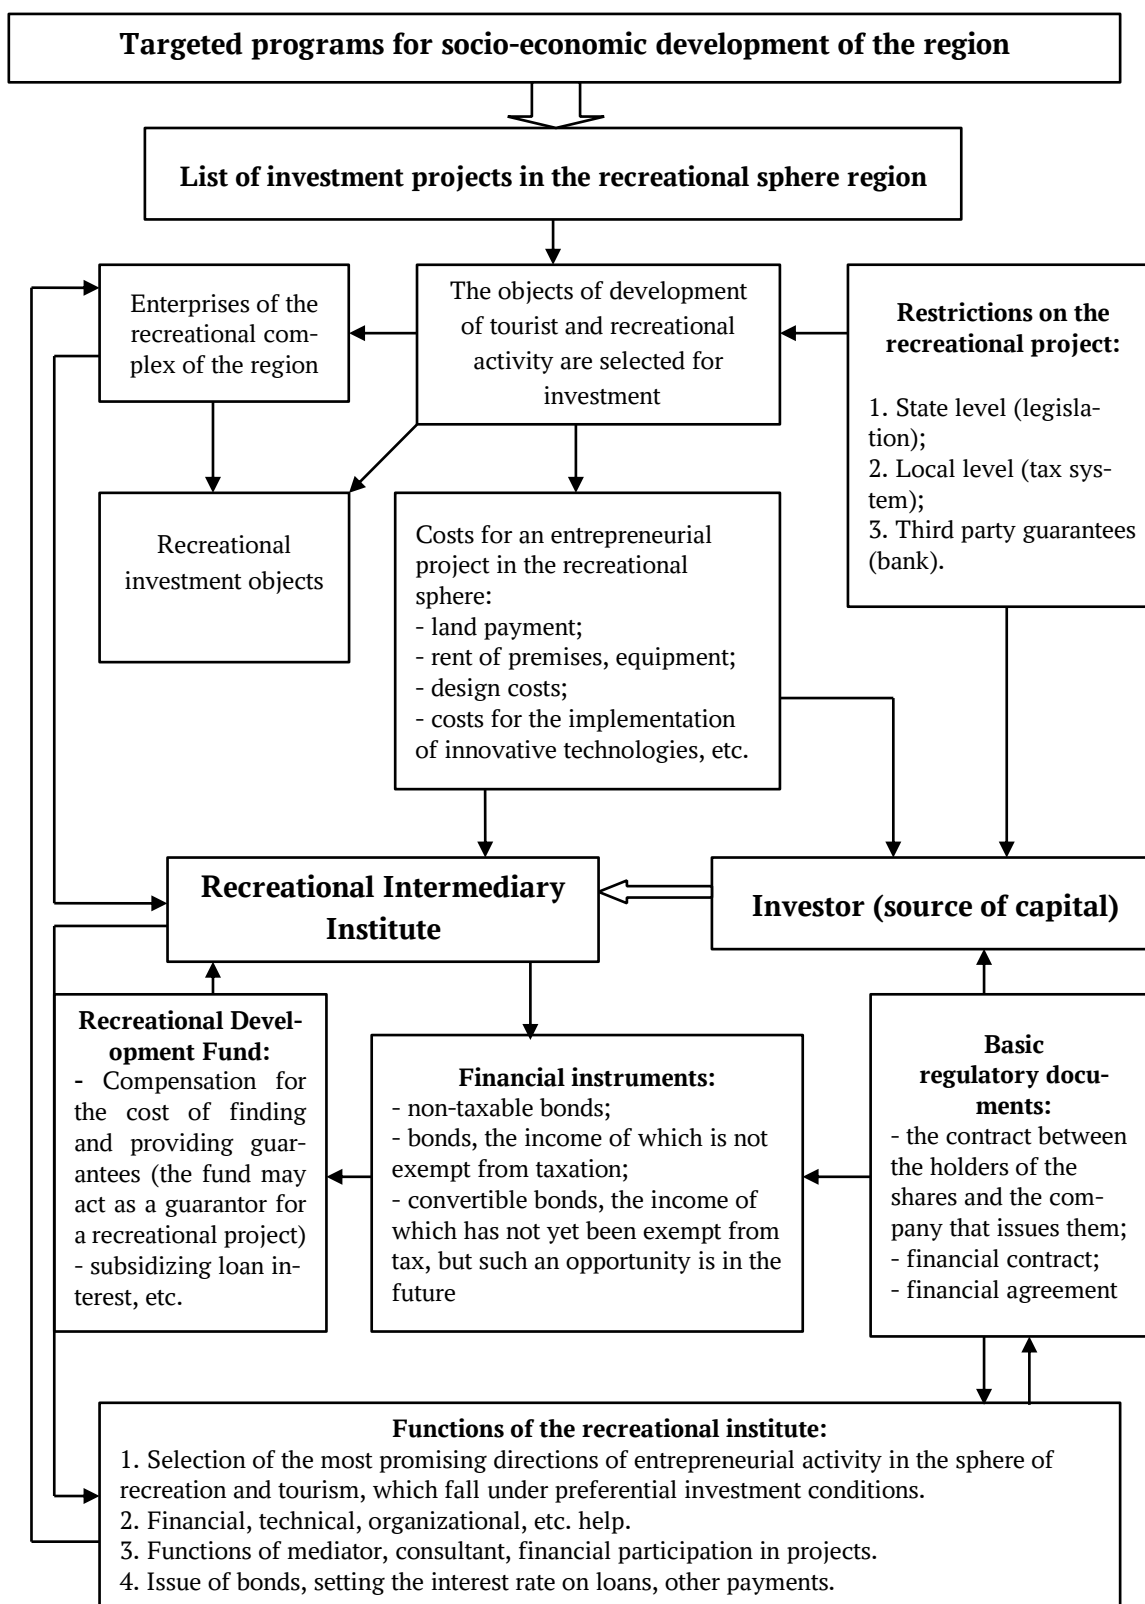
Targeted programs for socio-economic development of the region

List of investment projects in the recreational sphere region

Enterprises of the recreational complex of the region

The objects of development of tourist and recreational activity are selected for investment

Restrictions on the recreational project:

1. State level (legislation);
2. Local level (tax system);
3. Third party guarantees (bank).

Recreational investment objects

Costs for an entrepreneurial project in the recreational sphere:
- land payment;
- rent of premises, equipment;
- design costs;
- costs for the implementation of innovative technologies, etc.

Recreational Intermediary Institute

Investor (source of capital)

Recreational Development Fund:
- Compensation for the cost of finding and providing guarantees (the fund may act as a guarantor for a recreational project)
- subsidizing loan interest, etc.

Financial instruments:
- non-taxable bonds;
- bonds, the income of which is not exempt from taxation;
- convertible bonds, the income of which has not yet been exempt from tax, but such an opportunity is in the future

Basic regulatory documents:
- the contract between the holders of the shares and the company that issues them;
- financial contract;
- financial agreement

Functions of the recreational institute:
1. Selection of the most promising directions of entrepreneurial activity in the sphere of recreation and tourism, which fall under preferential investment conditions.
2. Financial, technical, organizational, etc. help.
3. Functions of mediator, consultant, financial participation in projects.
4. Issue of bonds, setting the interest rate on loans, other payments.